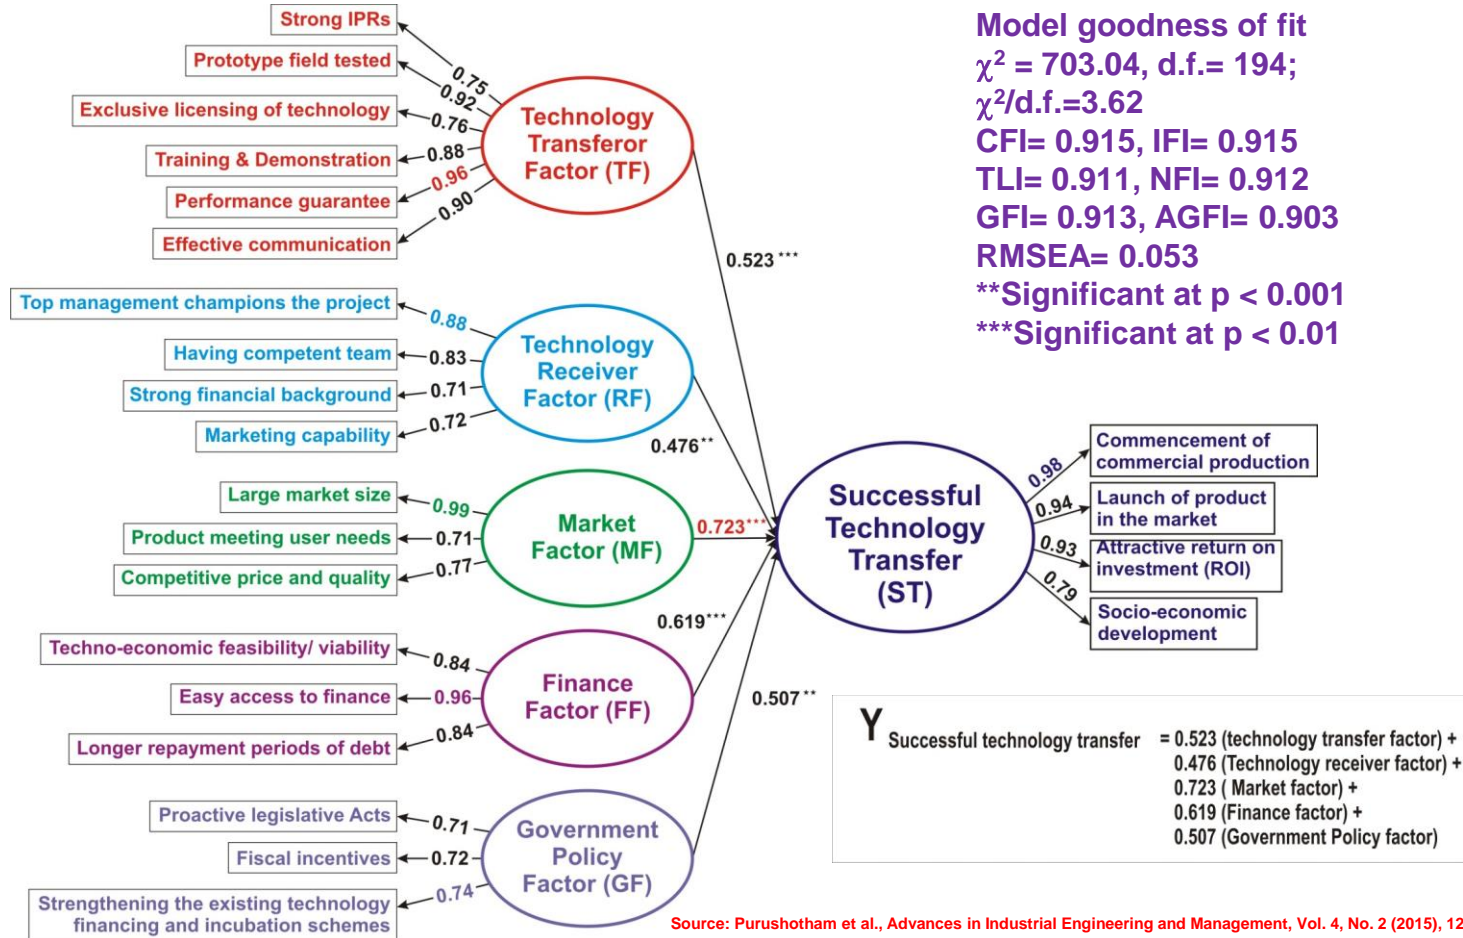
Strong IPRs
Prototype field tested
Exclusive licensing of technology
Training & Demonstration
Performance guarantee
Effective communication

0.75
0.92
0.76
0.88
0.96
0.90

Technology Transferor Factor (TF)

0.523***

Top management champions the project
Having competent team
Strong financial background
Marketing capability

0.88
0.83
0.71
0.72

Technology Receiver Factor (RF)

0.476**

Large market size
Product meeting user needs
Competitive price and quality

0.99
0.71
0.77

Market Factor (MF)

0.723***

0.619***

Techno-economic feasibility/ viability
Easy access to finance
Longer repayment periods of debt

0.84
0.96
0.84

Finance Factor (FF)

0.507**

Proactive legislative Acts
Fiscal incentives
Strengthening the existing technology financing and incubation schemes

0.71
0.72
0.74

Government Policy Factor (GF)

Model goodness of fit
$\chi^2$ = 703.04, d.f.= 194;
$\chi^2$/d.f.=3.62
CFI= 0.915, IFI= 0.915
TLI= 0.911, NFI= 0.912
GFI= 0.913, AGFI= 0.903
RMSEA= 0.053
**Significant at p < 0.001
***Significant at p < 0.01

Successful Technology Transfer (ST)

0.98
0.94
0.93
0.79

Commencement of commercial production
Launch of product in the market
Attractive return on investment (ROI)
Socio-economic development

$Y_{\text{Successful technology transfer}}$ = 0.523 (technology transfer factor) + 0.476 (Technology receiver factor) + 0.723 ( Market factor) + 0.619 (Finance factor) + 0.507 (Government Policy factor)

Source: Purushotham et al., Advances in Industrial Engineering and Management, Vol. 4, No. 2 (2015), 12